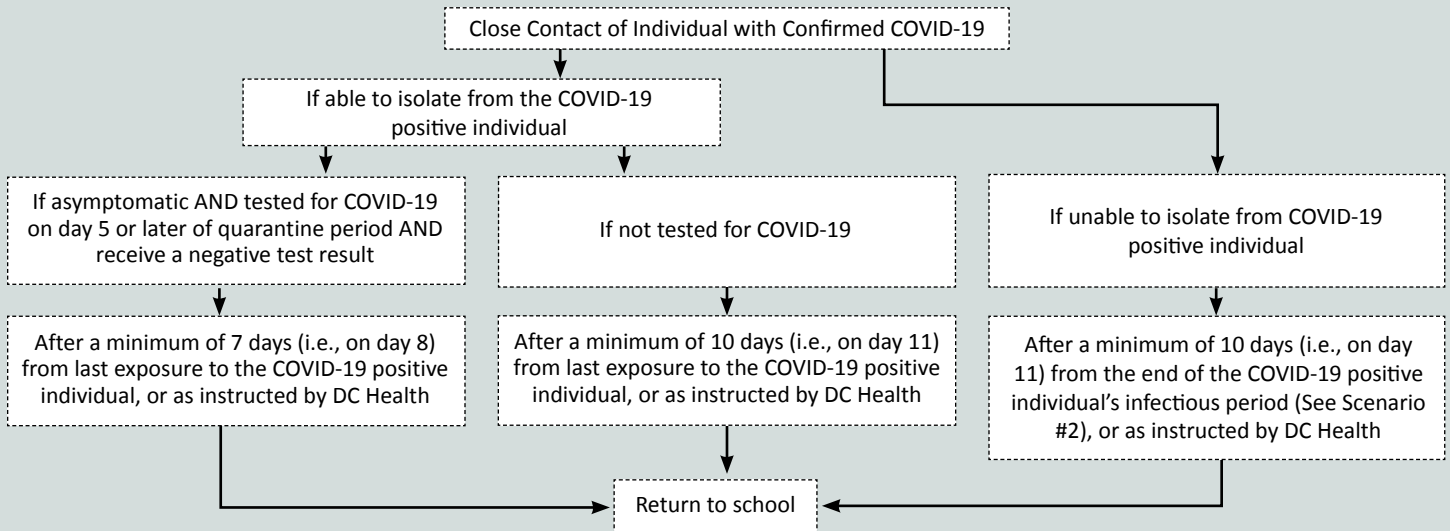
Close Contact of Individual with Confirmed COVID-19

If able to isolate from the COVID-19 positive individual

If asymptomatic AND tested for COVID-19 on day 5 or later of quarantine period AND receive a negative test result

After a minimum of 7 days (i.e., on day 8) from last exposure to the COVID-19 positive individual, or as instructed by DC Health

If not tested for COVID-19

After a minimum of 10 days (i.e., on day 11) from last exposure to the COVID-19 positive individual, or as instructed by DC Health

If unable to isolate from COVID-19 positive individual

After a minimum of 10 days (i.e., on day 11) from the end of the COVID-19 positive individual's infectious period (See Scenario #2), or as instructed by DC Health

Return to school